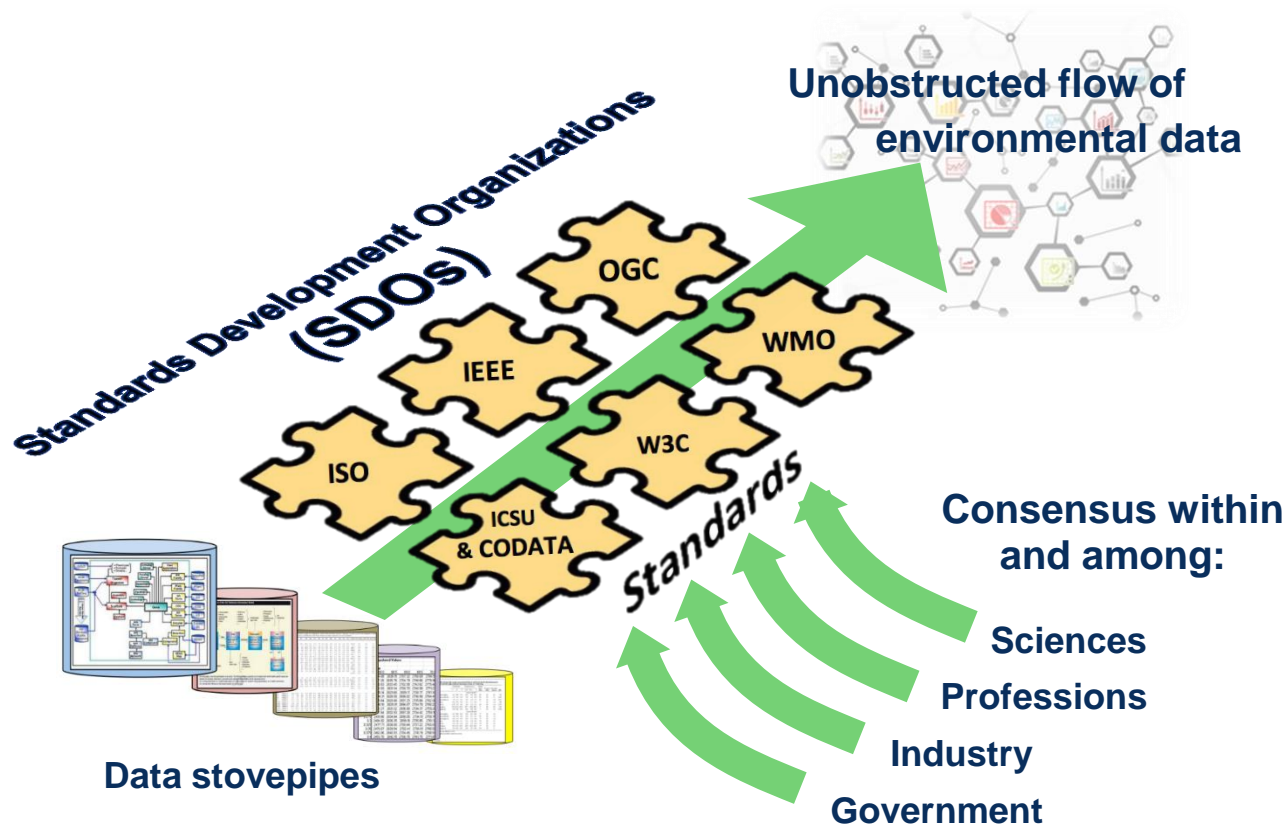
Standards Development Organizations (SDOs)

Unobstructed flow of environmental data

OGC

IEEE

WMO

ISO

W3C

ICSU & CODATA

Standards

Consensus within and among:

Sciences

Professions

Industry

Government

Data stovepipes